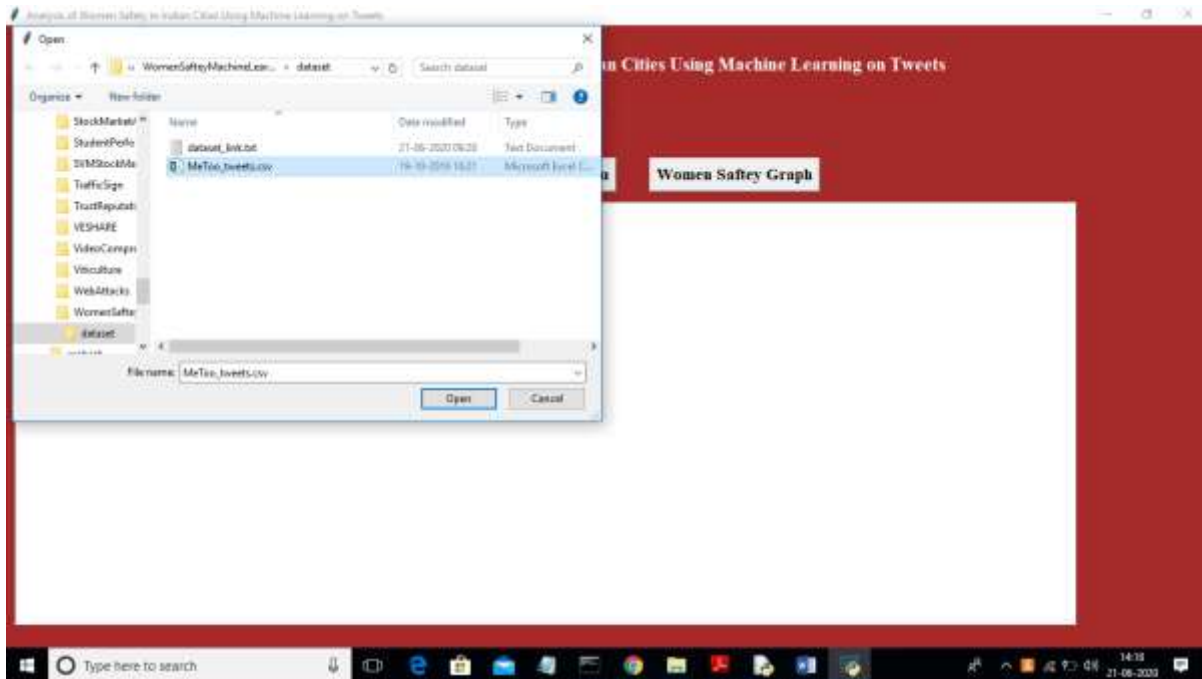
Analysis of Women Safety in Indian Cities Using Machine Learning on Tweets

Open

WomenSafteyMachineLear... › dataset

Search dataset

Organize ▾ New folder

StockMarket
StudentPerfo
SVMStockMa
TrafficSign
TrustReputati
VESHARE
VideoCompr
Viticulture
WebAttacks
WomenSafte
dataset

Name | Date modified | Type
dataset_link.txt | 21-06-2020 06:20 | Text Document
MeToo_tweets.csv | 19-10-2019 16:21 | Microsoft Excel C...

File name: MeToo_tweets.csv

Open Cancel

n Cities Using Machine Learning on Tweets

n

Women Saftey Graph

Type here to search

14:18
21-06-2020